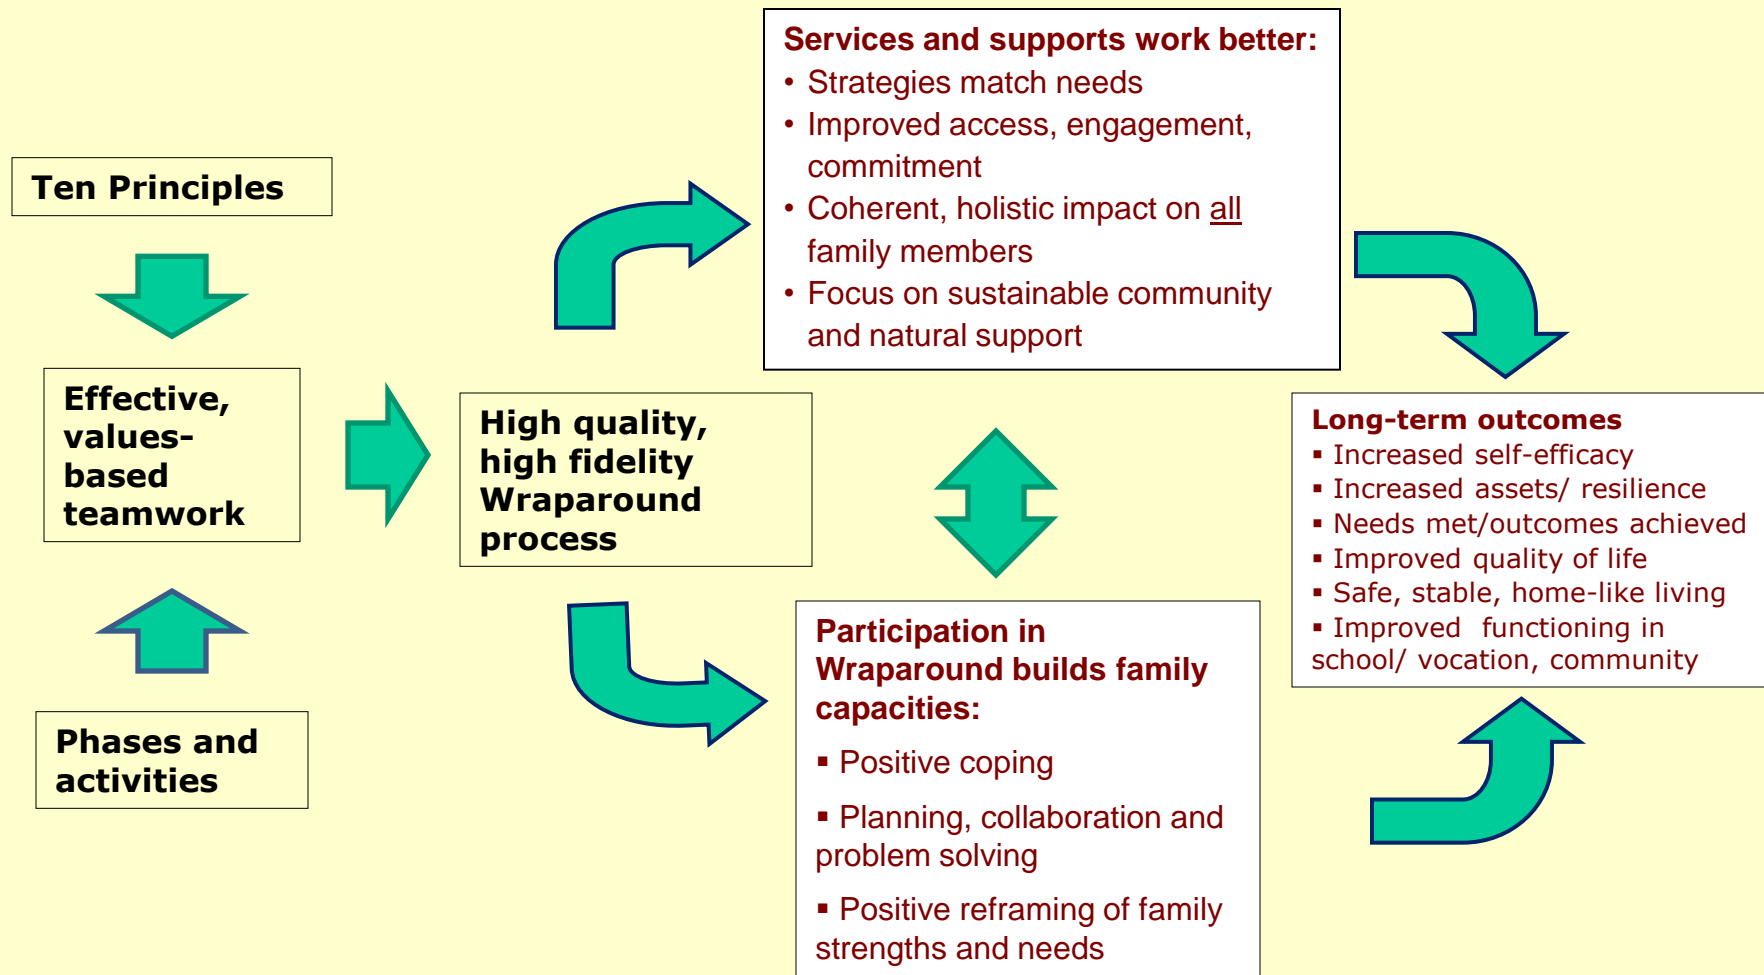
Ten Principles

Effective, values-based teamwork

Phases and activities

High quality, high fidelity Wraparound process

Services and supports work better:
• Strategies match needs
• Improved access, engagement, commitment
• Coherent, holistic impact on all family members
• Focus on sustainable community and natural support

Participation in Wraparound builds family capacities:
▪ Positive coping
▪ Planning, collaboration and problem solving
▪ Positive reframing of family strengths and needs

Long-term outcomes
▪ Increased self-efficacy
▪ Increased assets/ resilience
▪ Needs met/outcomes achieved
▪ Improved quality of life
▪ Safe, stable, home-like living
▪ Improved functioning in school/ vocation, community